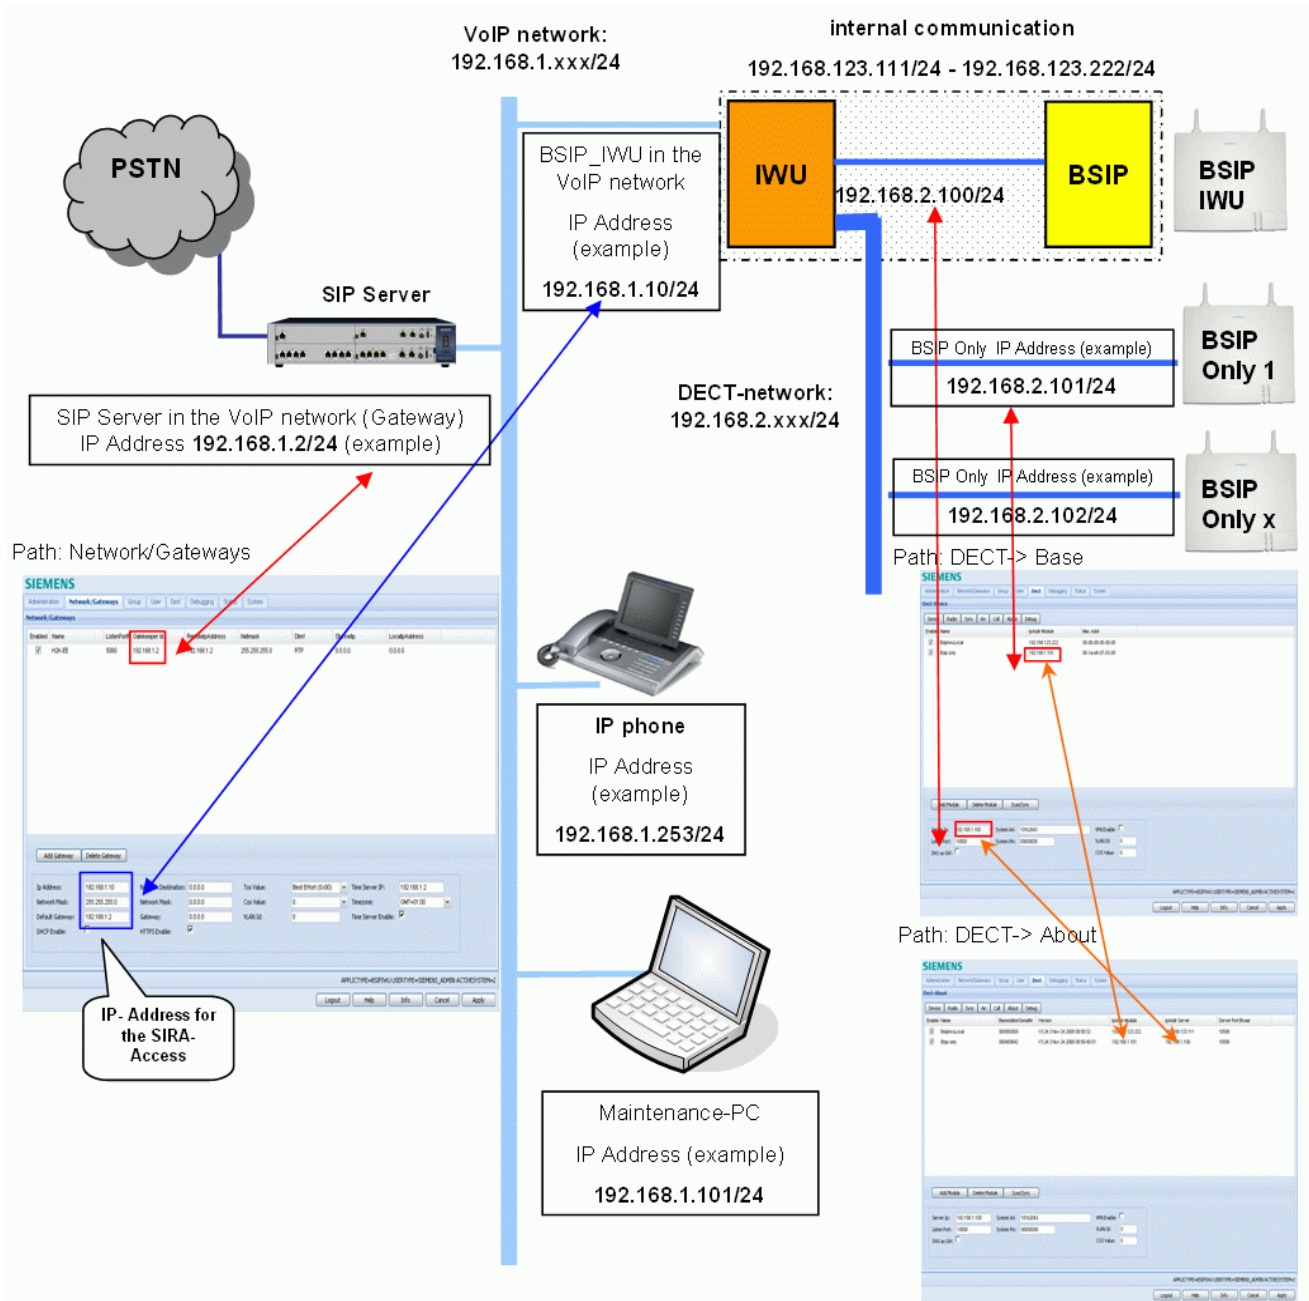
VoIP network:
192.168.1.xxx/24

internal communication

192.168.123.111/24 - 192.168.123.222/24

PSTN

BSIP_IWU in the VoIP network

IP Address (example)

192.168.1.10/24

IWU

BSIP

192.168.2.100/24

BSIP IWU

SIP Server

BSIP Only IP Address (example)

192.168.2.101/24

BSIP Only 1

DECT-network:
192.168.2.xxx/24

SIP Server in the VoIP network (Gateway)
IP Address 192.168.1.2/24 (example)

BSIP Only IP Address (example)

192.168.2.102/24

BSIP Only x

Path: Network/Gateways

SIEMENS

Path: DECT-> Base

SIEMENS

IP phone

IP Address (example)

192.168.1.253/24

Path: DECT-> About

SIEMENS

IP- Address for the SIRA-Access

Maintenance-PC

IP Address (example)

192.168.1.101/24